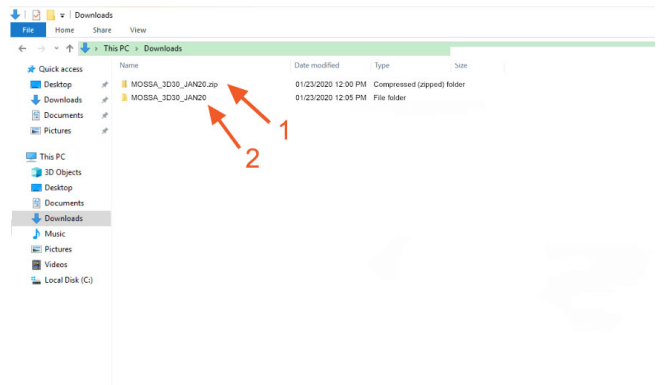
Downloads

File Home Share View

This PC > Downloads

Quick access
Desktop
Downloads
Documents
Pictures

This PC
3D Objects
Desktop
Documents
Downloads
Music
Pictures
Videos
Local Disk (C:)

| Name | Date modified | Type | Size |
|---|---|---|---|
| MOSSA_3D30_JAN20.zip | 01/23/2020 12:00 PM | Compressed (zipped) folder | |
| MOSSA_3D30_JAN20 | 01/23/2020 12:05 PM | File folder | |

1

2